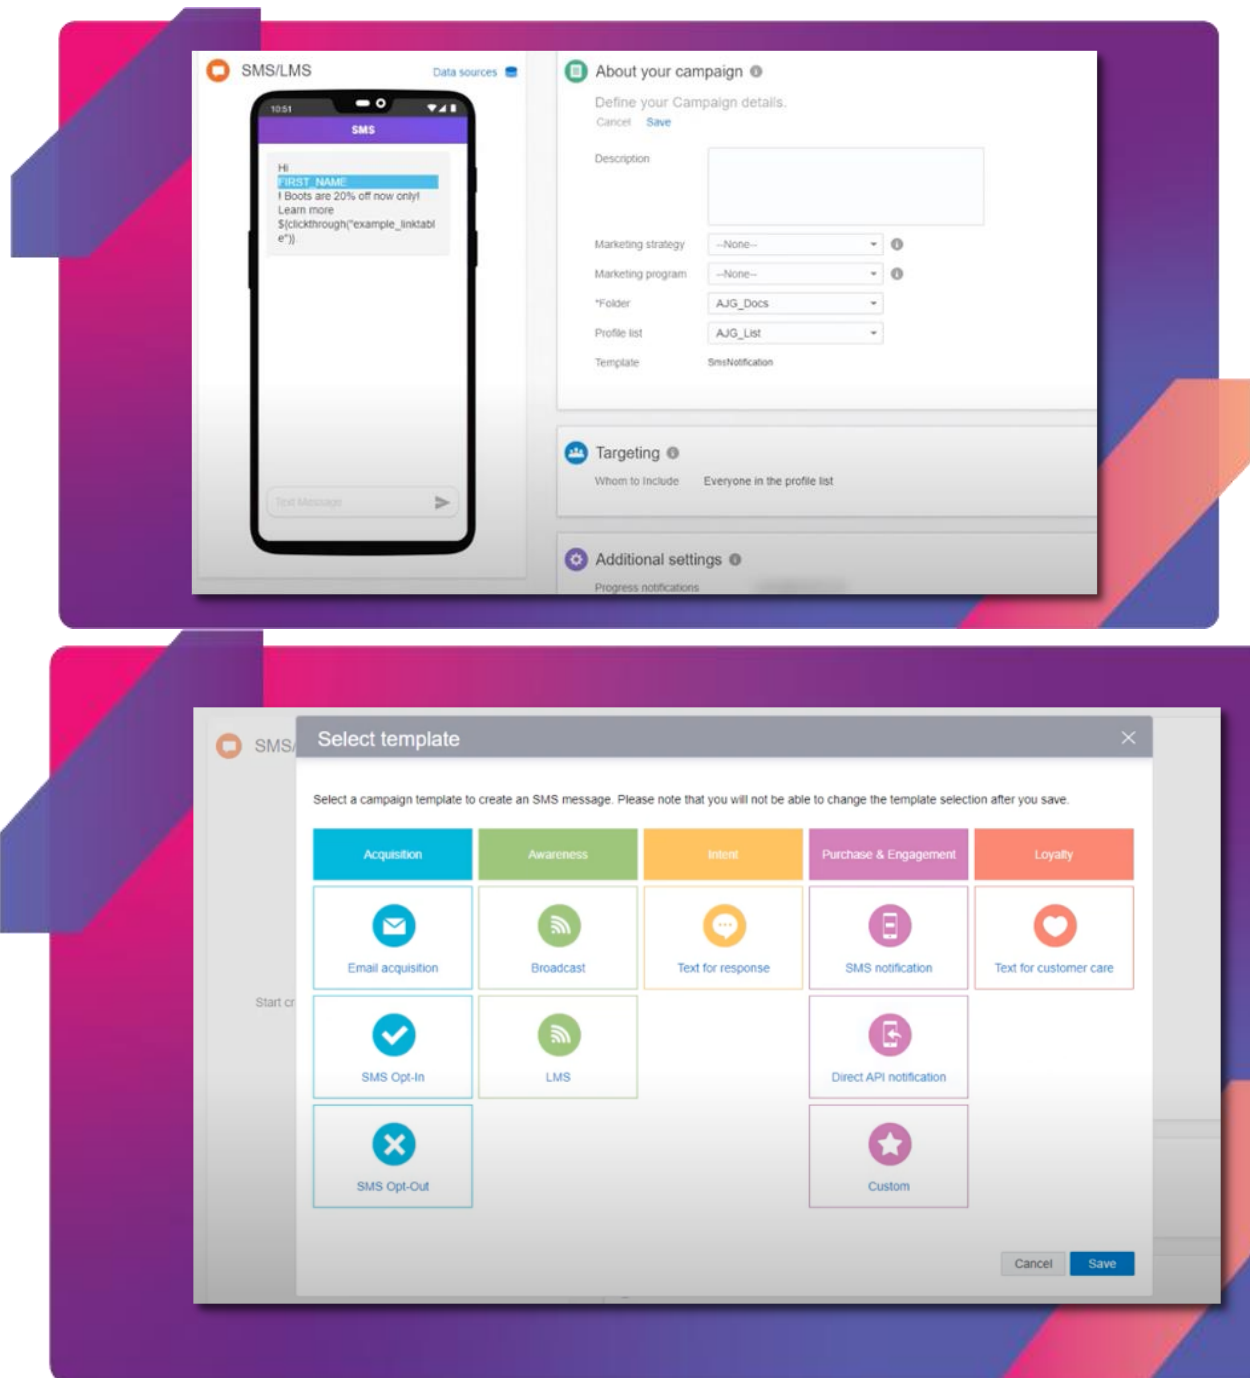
SMS/LMS
Data sources

10:51
SMS
Hi
FIRST_NAME
! Boots are 20% off now only! Learn more ${clickthrough("example_linktable")}.

Text Message

About your campaign
Define your Campaign details.
Cancel Save

Description
Marketing strategy --None--
Marketing program --None--
*Folder AJG_Docs
Profile list AJG_List
Template SmsNotification

Targeting
Whom to include Everyone in the profile list

Additional settings
Progress notifications

SMS/
Start cr

Select template

Select a campaign template to create an SMS message. Please note that you will not be able to change the template selection after you save.

| Acquisition | Awareness | Intent | Purchase & Engagement | Loyalty |
|---|---|---|---|---|
| Email acquisition | Broadcast | Text for response | SMS notification | Text for customer care |
| SMS Opt-In | LMS | | Direct API notification | |
| SMS Opt-Out | | | Custom | |

Cancel Save